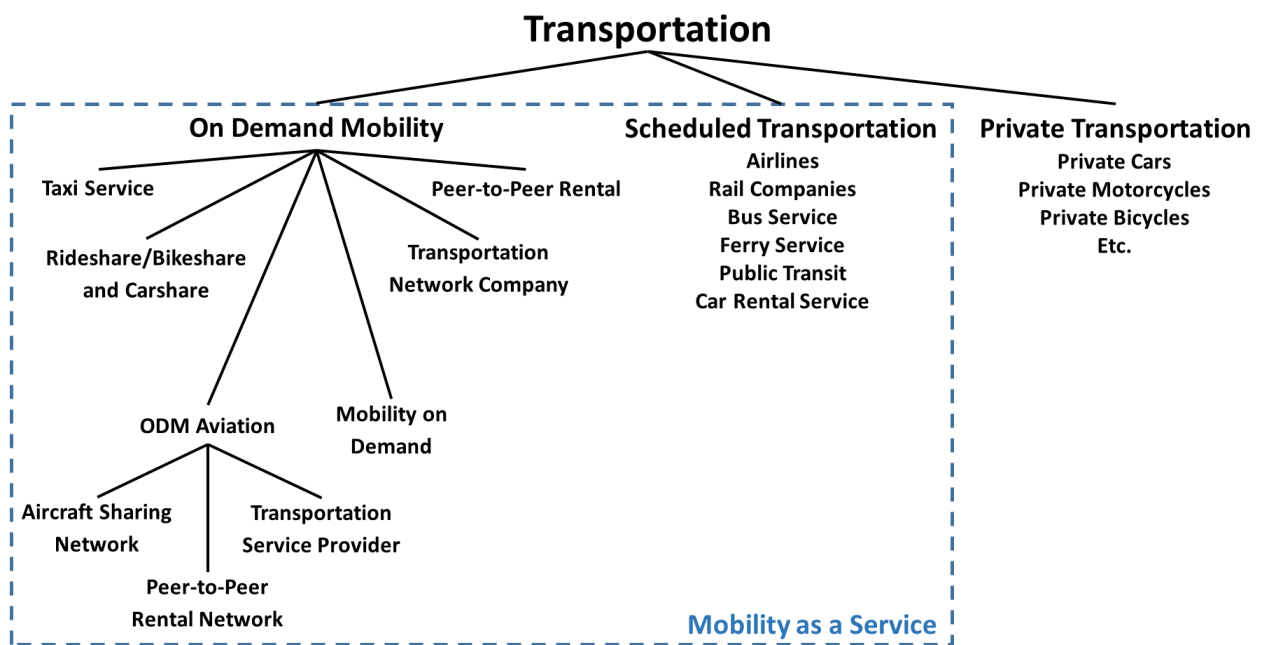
Transportation

On Demand Mobility

Taxi Service

Peer-to-Peer Rental

Rideshare/Bikeshare and Carshare

Transportation Network Company

ODM Aviation

Mobility on Demand

Aircraft Sharing Network

Transportation Service Provider

Peer-to-Peer Rental Network

Scheduled Transportation
Airlines
Rail Companies
Bus Service
Ferry Service
Public Transit
Car Rental Service

Private Transportation
Private Cars
Private Motorcycles
Private Bicycles
Etc.

Mobility as a Service